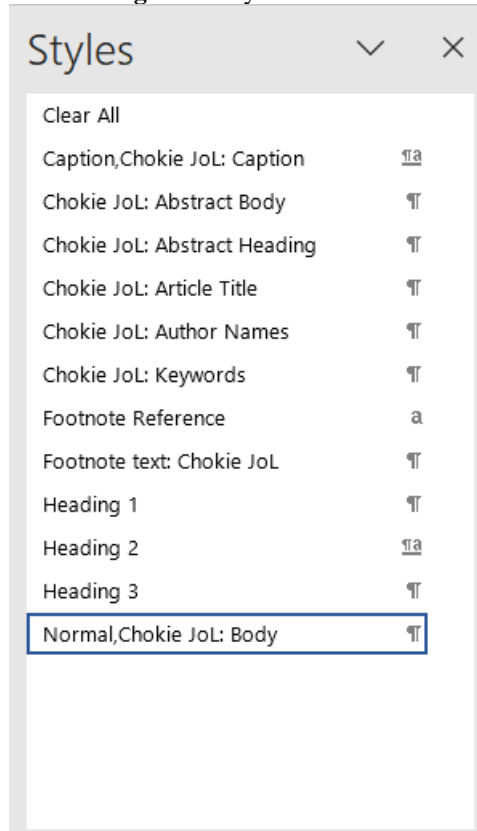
Styles

Clear All

Caption,Chokie JoL: Caption ¶a

Chokie JoL: Abstract Body ¶

Chokie JoL: Abstract Heading ¶

Chokie JoL: Article Title ¶

Chokie JoL: Author Names ¶

Chokie JoL: Keywords ¶

Footnote Reference a

Footnote text: Chokie JoL ¶

Heading 1 ¶

Heading 2 ¶a

Heading 3 ¶

Normal,Chokie JoL: Body ¶